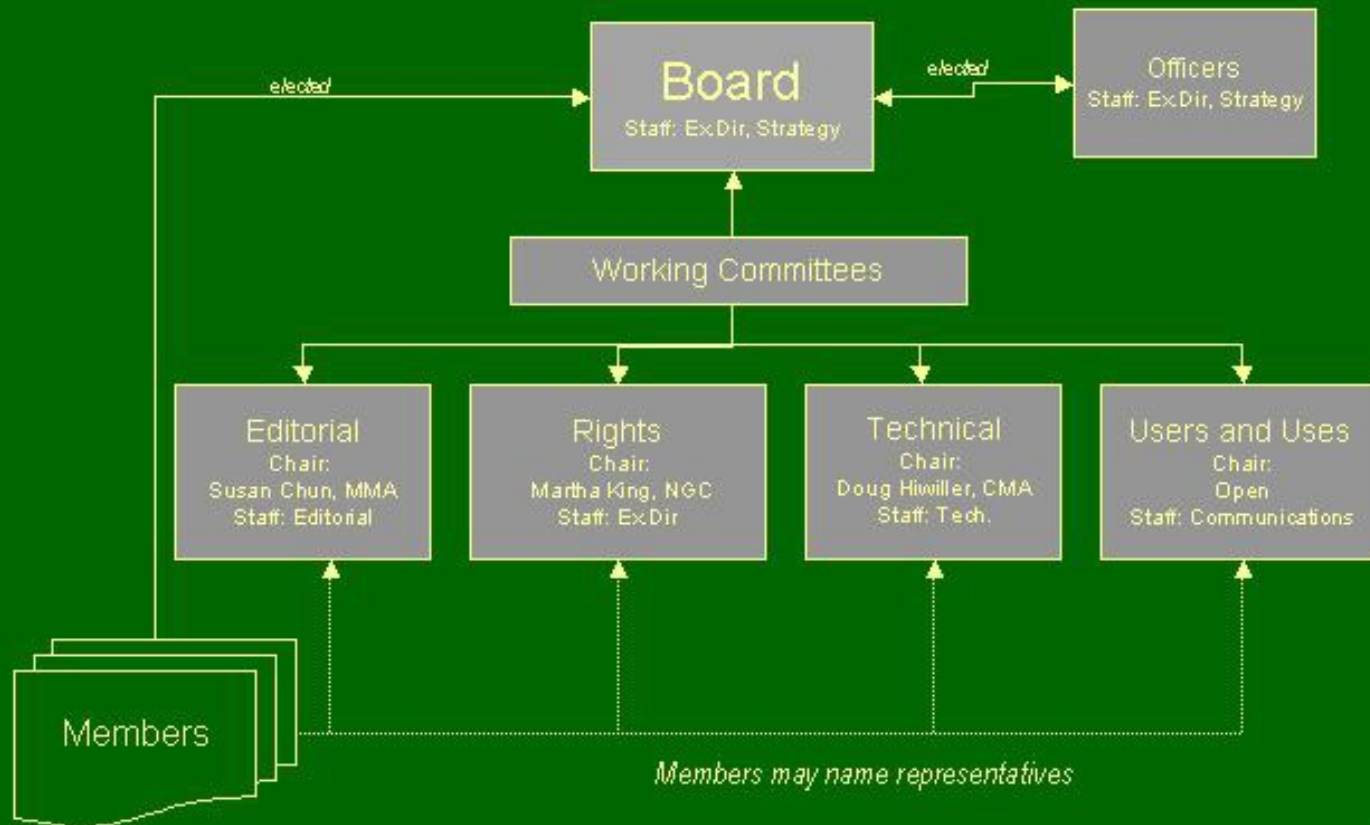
elected

Board
Staff: ExDir, Strategy

elected

Officers
Staff: ExDir, Strategy

Working Committees

Editorial
Chair:
Susan Chun, MMA
Staff: Editorial

Rights
Chair:
Martha King, NGC
Staff: ExDir

Technical
Chair:
Doug Hiwiller, CMA
Staff: Tech.

Users and Uses
Chair:
Open
Staff: Communications

Members

Members may name representatives